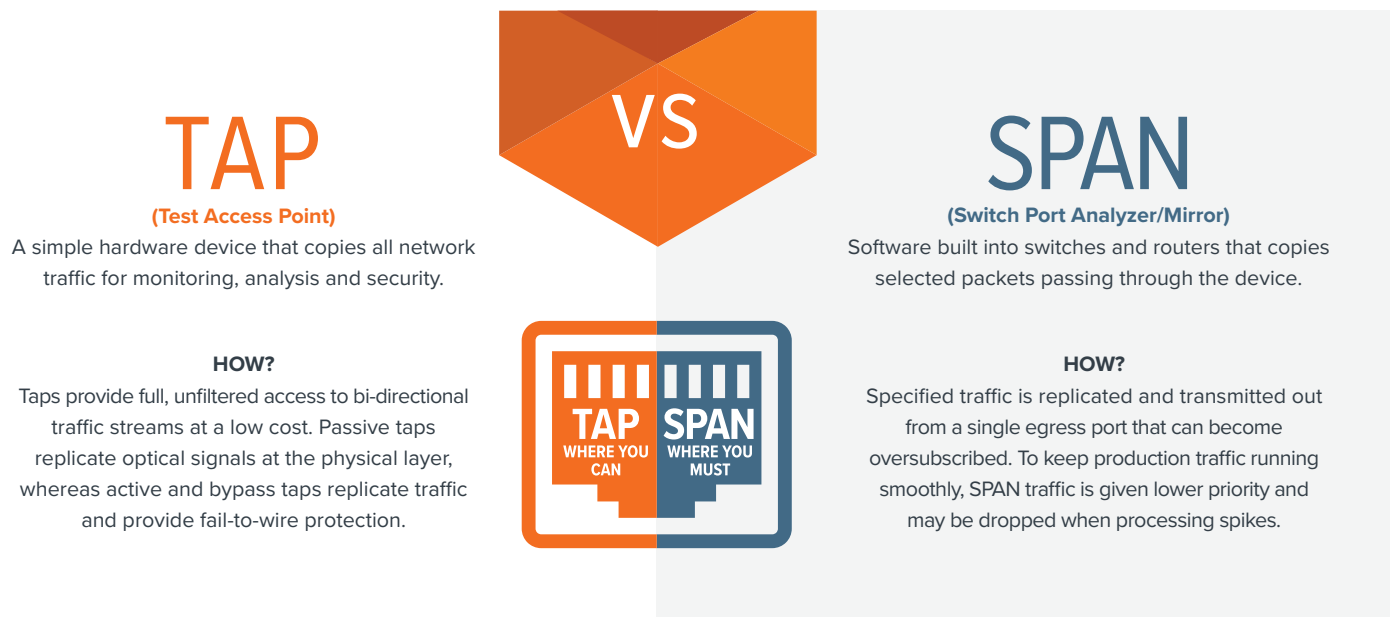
VS

TAP
(Test Access Point)
A simple hardware device that copies all network traffic for monitoring, analysis and security.

SPAN
(Switch Port Analyzer/Mirror)
Software built into switches and routers that copies selected packets passing through the device.

HOW?
Taps provide full, unfiltered access to bi-directional traffic streams at a low cost. Passive taps replicate optical signals at the physical layer, whereas active and bypass taps replicate traffic and provide fail-to-wire protection.

TAP WHERE YOU CAN
SPAN WHERE YOU MUST

HOW?
Specified traffic is replicated and transmitted out from a single egress port that can become oversubscribed. To keep production traffic running smoothly, SPAN traffic is given lower priority and may be dropped when processing spikes.